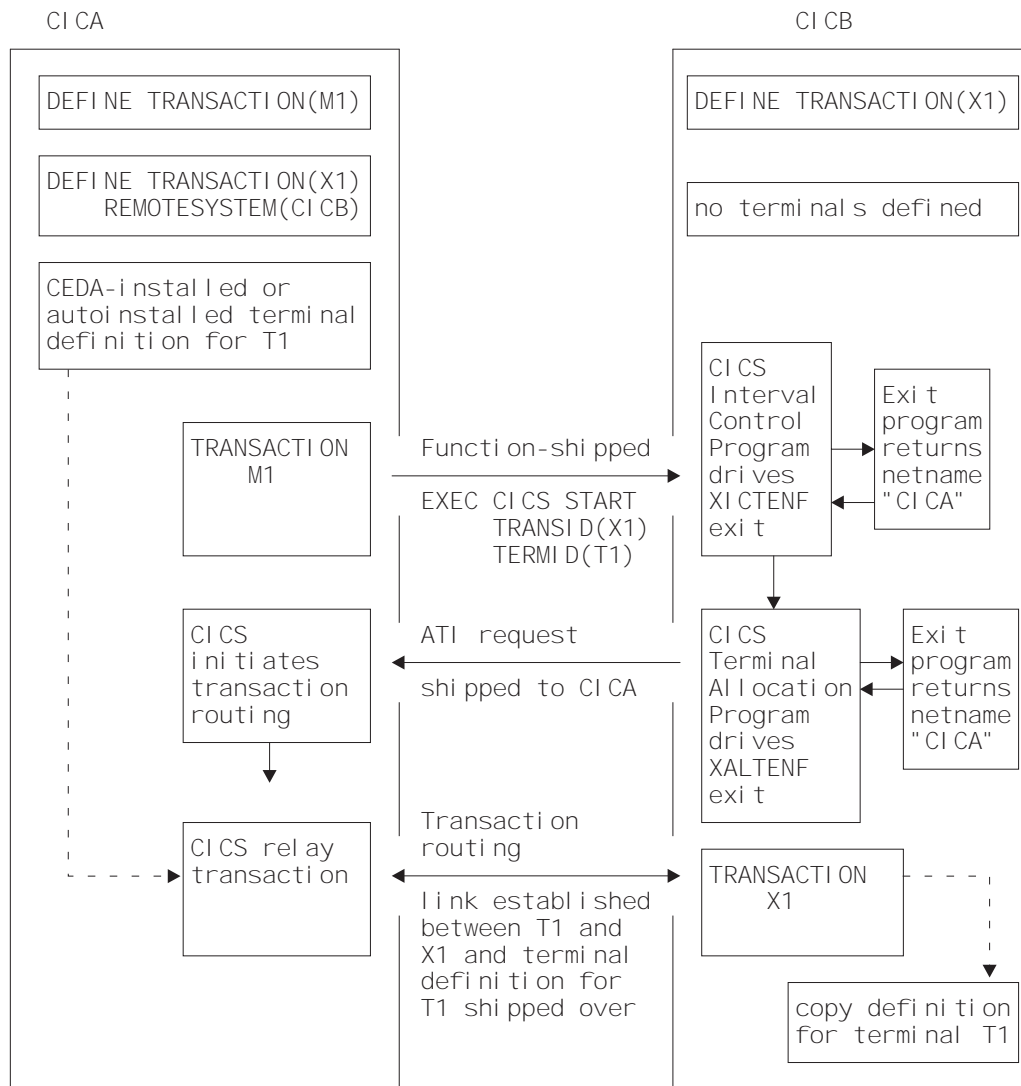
CICA

CICB

DEFINE TRANSACTION(M1)

DEFINE TRANSACTION(X1) REMOTESYSTEM(CICB)

CEDA-installed or autoinstalled terminal definition for T1

DEFINE TRANSACTION(X1)

no terminals defined

TRANSACTION M1

Function-shipped

EXEC CICS START TRANSID(X1) TERMID(T1)

CICS Interval Control Program drives XICTENF exit

Exit program returns netname "CICA"

CICS initiates transaction routing

ATI request

shipped to CICA

CICS Terminal Allocation Program drives XALTENF exit

Exit program returns netname "CICA"

CICS relay transaction

Transaction routing

link established between T1 and X1 and terminal definition for T1 shipped over

TRANSACTION X1

copy definition for terminal T1